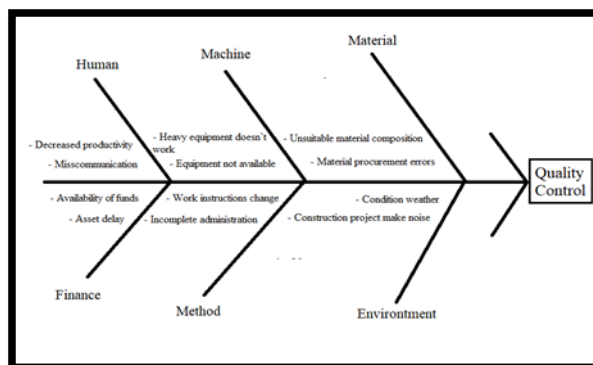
Human

Machine

Material

- Decreased productivity

- Misscommunication

- Heavy equipment doesn't work

- Equipment not available

- Unsuitable material composition

- Material procurement errors

Quality Control

- Availability of funds

- Asset delay

- Work instructions change

- Incomplete administration

- Condition weather

- Construction project make noise

Finance

Method

Environtment